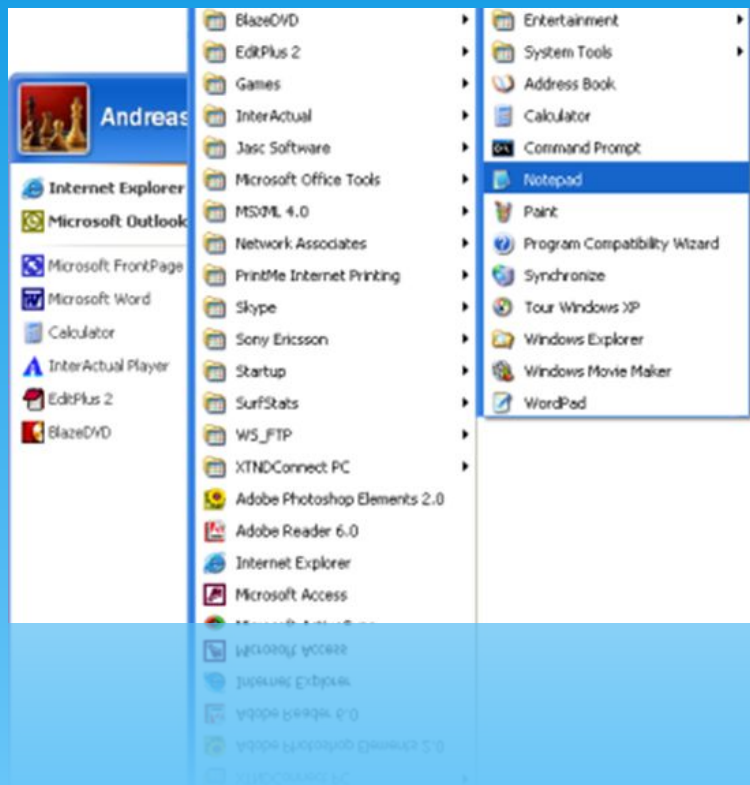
Andreas

Internet Explorer
Microsoft Outlook
Microsoft FrontPage
Microsoft Word
Calculator
InterActual Player
EditPlus 2
BlazeDVD

BlazeDVD
EditPlus 2
Games
InterActual
Jasc Software
Microsoft Office Tools
MSXML 4.0
Network Associates
PrintMe Internet Printing
Skype
Sony Ericsson
Startup
SurfStats
WS_FTP
XTNDConnect PC
Adobe Photoshop Elements 2.0
Adobe Reader 6.0
Internet Explorer
Microsoft Access
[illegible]

Entertainment
System Tools
Address Book
Calculator
Command Prompt
Notepad
Paint
Program Compatibility Wizard
Synchronize
Tour Windows XP
Windows Explorer
Windows Movie Maker
WordPad